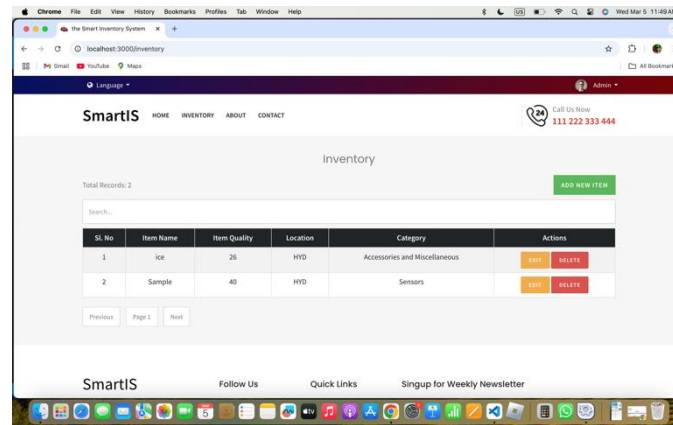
Chrome File Edit View History Bookmarks Profiles Tab Window Help

US

Wed Mar 5 11:49 A

the Smart Inventory System ×

+

localhost:3000/inventory

Gmail YouTube Maps

All Bookmar

Language ▾

Admin ▾

SmartIS HOME INVENTORY ABOUT CONTACT

24

Call Us Now
111 222 333 444

Inventory

Total Records: 2

ADD NEW ITEM

Search...

| Sl. No | Item Name | Item Quality | Location | Category | Actions |
|---|---|---|---|---|---|
| 1 | ice | 26 | HYD | Accessories and Miscellaneous | EDIT DELETE |
| 2 | Sample | 40 | HYD | Sensors | EDIT DELETE |

Previous Page 1 Next

SmartIS Follow Us Quick Links Singup for Weekly Newsletter

5